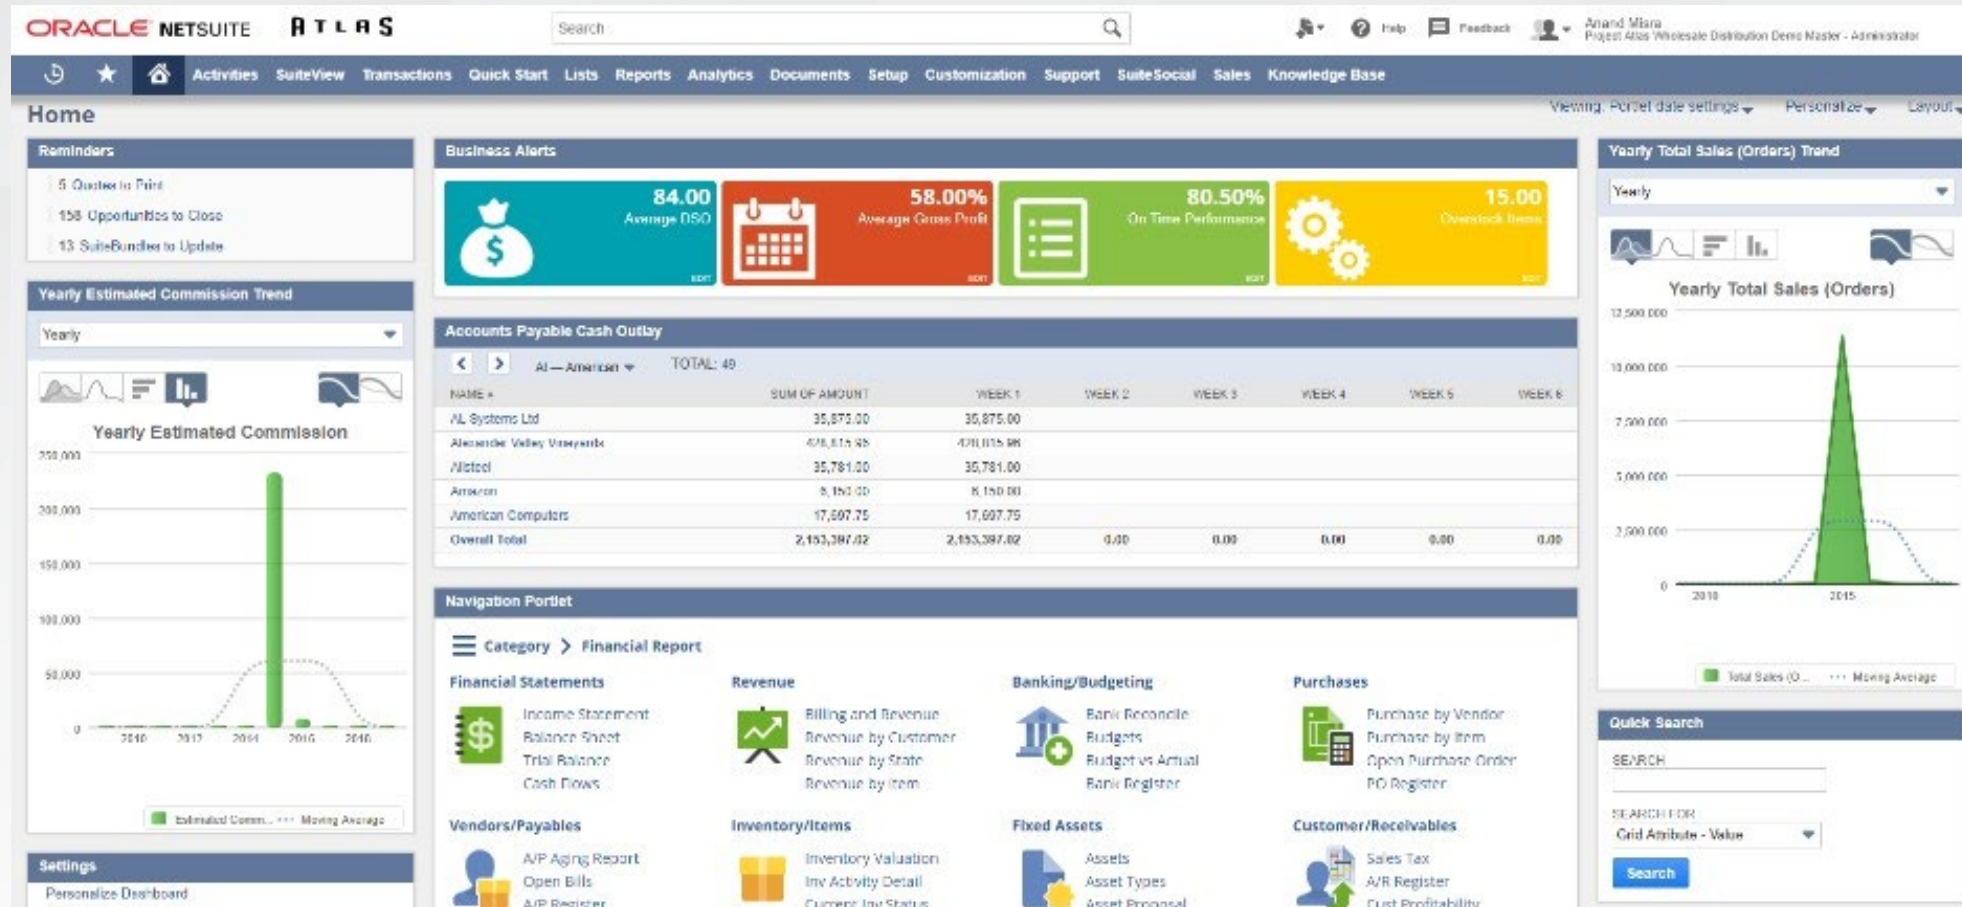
ORACLE NETSUITE ATLAS

Search

Help Feedback

Anand Misra
Project Atlas Wholesale Distribution Demo Master - Administrator

Activities SuiteView Transactions Quick Start Lists Reports Analytics Documents Setup Customization Support SuiteSocial Sales Knowledge Base

Home

Viewing: Portlet date settings Personalize Layout

Reminders

5 Quotes to Print
158 Opportunities to Close
13 SuiteBundles to Update

Yearly Estimated Commission Trend

Yearly

Yearly Estimated Commission

250,000
200,000
150,000
100,000
50,000
0
2010 2012 2014 2016 2018

Estimated Comm... Moving Average

Settings

Personalize Dashboard

Business Alerts

84.00
Average DSO

58.00%
Average Gross Profit

80.50%
On Time Performance

15.00
Overstock Items

Accounts Payable Cash Outlay

Al — American TOTAL: 49

| NAME | SUM OF AMOUNT | WEEK 1 | WEEK 2 | WEEK 3 | WEEK 4 | WEEK 5 | WEEK 6 |
|---|---|---|---|---|---|---|---|
| AL Systems Ltd | 35,875.00 | 35,875.00 | | | | | |
| Alexander Valley Vineyards | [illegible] | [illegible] | | | | | |
| Allsteel | 35,781.00 | 35,781.00 | | | | | |
| Amazon | 8,150.00 | 8,150.00 | | | | | |
| American Computers | 17,697.75 | 17,697.75 | | | | | |
| Overall Total | 2,153,397.02 | 2,153,397.02 | 0.00 | 0.00 | 0.00 | 0.00 | 0.00 |

Navigation Portlet

Category > Financial Report

Financial Statements
Income Statement
Balance Sheet
Trial Balance
Cash Flows

Revenue
Billing and Revenue
Revenue by Customer
Revenue by State
Revenue by Item

Banking/Budgeting
Bank Reconcile
Budgets
Budget vs Actual
Bank Register

Purchases
Purchase by Vendor
Purchase by Item
Open Purchase Order
PO Register

Vendors/Payables
A/P Aging Report
Open Bills
A/P Register

Inventory/Items
Inventory Valuation
Inv Activity Detail
Current Inv Status

Fixed Assets
Assets
Asset Types
Asset Proposal

Customer/Receivables
Sales Tax
A/R Register
Cust Profitability

Yearly Total Sales (Orders) Trend

Yearly

Yearly Total Sales (Orders)

12,500,000
10,000,000
7,500,000
5,000,000
2,500,000
0
2010 2015

Total Sales (O... Moving Average

Quick Search

SEARCH

SEARCH FOR
Grid Attribute - Value

Search